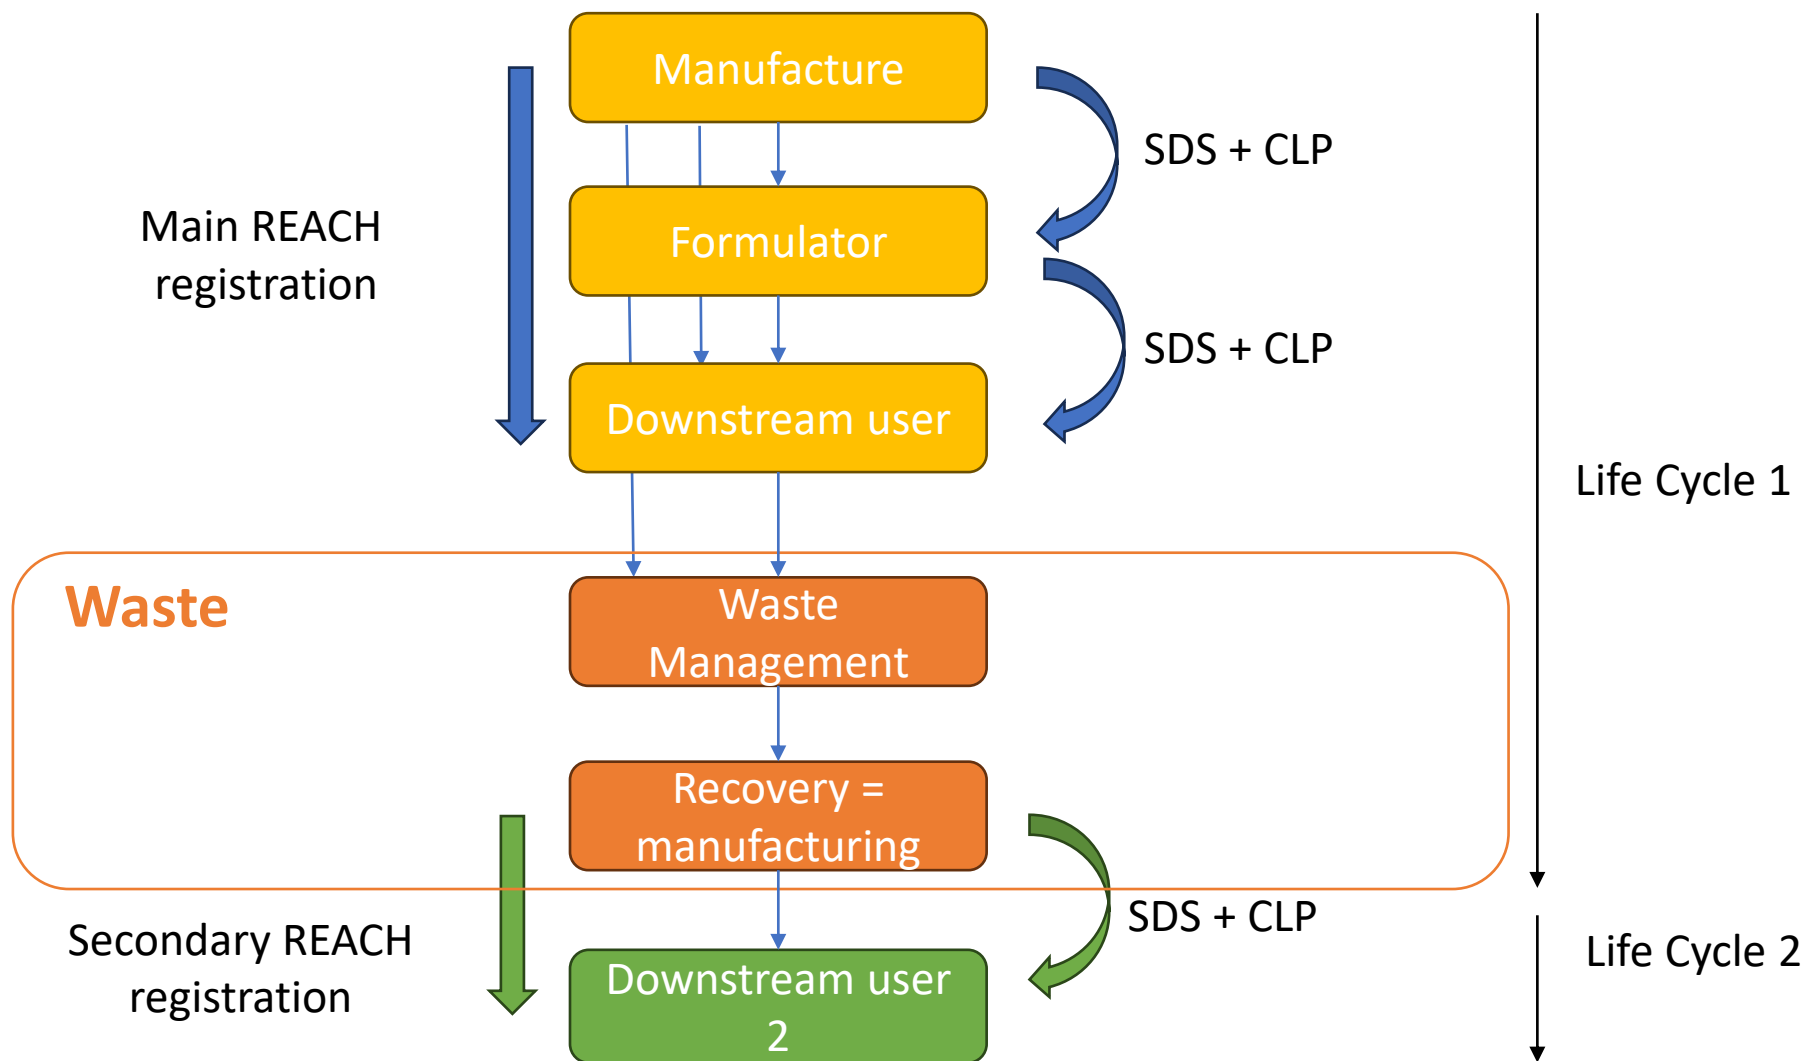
Manufacture

SDS + CLP

Main REACH registration

Formulator

SDS + CLP

Downstream user

Life Cycle 1

Waste

Waste Management

Recovery = manufacturing

SDS + CLP

Secondary REACH registration

Downstream user 2

Life Cycle 2